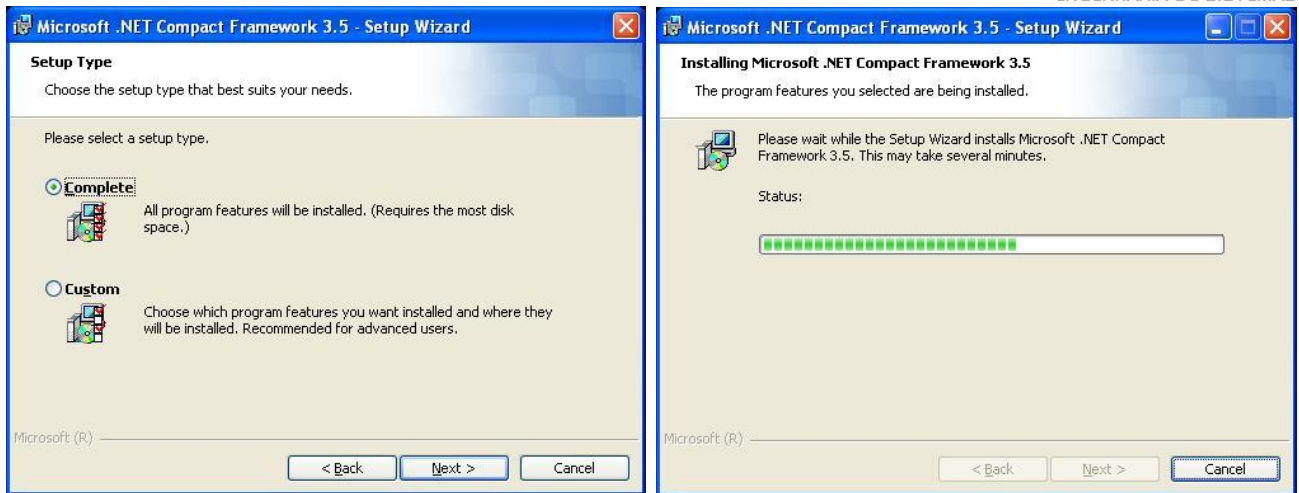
Microsoft .NET Compact Framework 3.5 - Setup Wizard

Setup Type

Choose the setup type that best suits your needs.

Please select a setup type.

Complete

All program features will be installed. (Requires the most disk space.)

Custom

Choose which program features you want installed and where they will be installed. Recommended for advanced users.

Microsoft (R)

< Back

Next >

Cancel

Microsoft .NET Compact Framework 3.5 - Setup Wizard

Installing Microsoft .NET Compact Framework 3.5

The program features you selected are being installed.

Please wait while the Setup Wizard installs Microsoft .NET Compact Framework 3.5. This may take several minutes.

Status:

Microsoft (R)

< Back

Next >

Cancel